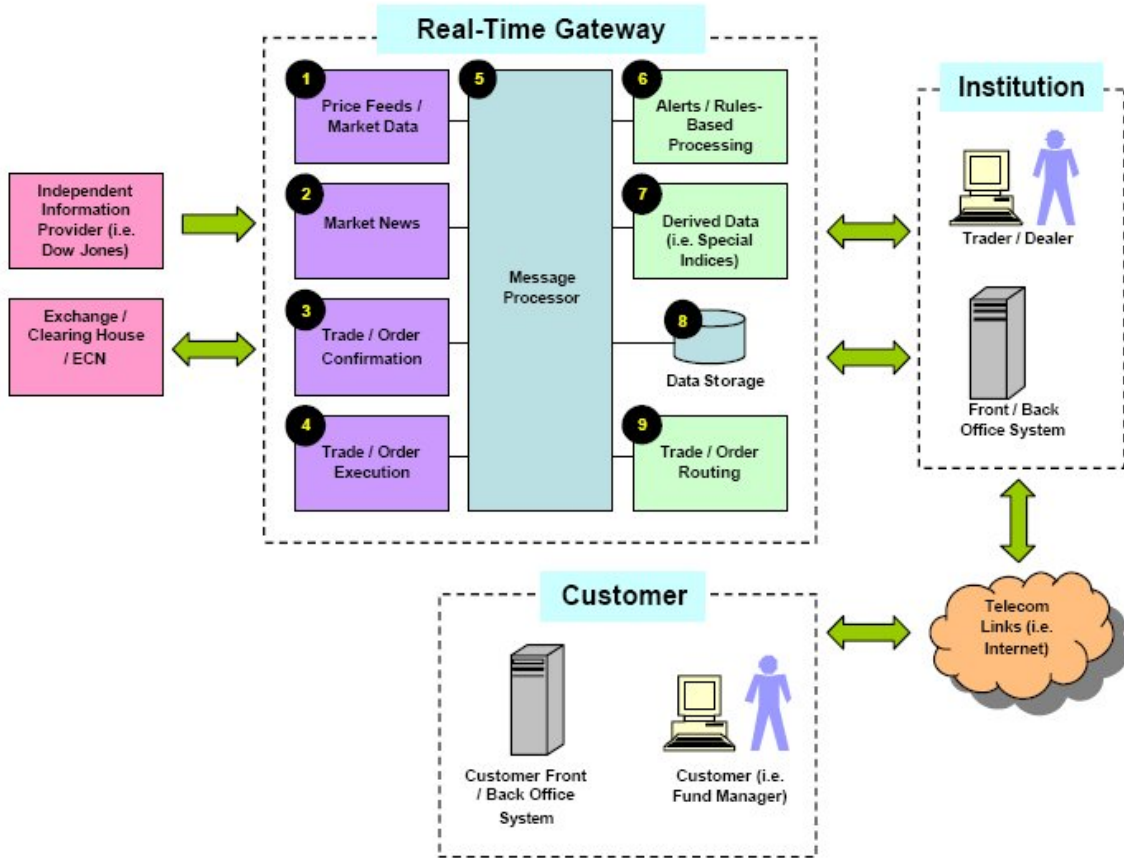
Real-Time Gateway

Independent Information Provider (i.e. Dow Jones)

Exchange / Clearing House / ECN

1 Price Feeds / Market Data

2 Market News

3 Trade / Order Confirmation

4 Trade / Order Execution

5 Message Processor

6 Alerts / Rules-Based Processing

7 Derived Data (i.e. Special Indices)

8 Data Storage

9 Trade / Order Routing

Institution

Trader / Dealer

Front / Back Office System

Telecom Links (i.e. Internet)

Customer

Customer Front / Back Office System

Customer (i.e. Fund Manager)